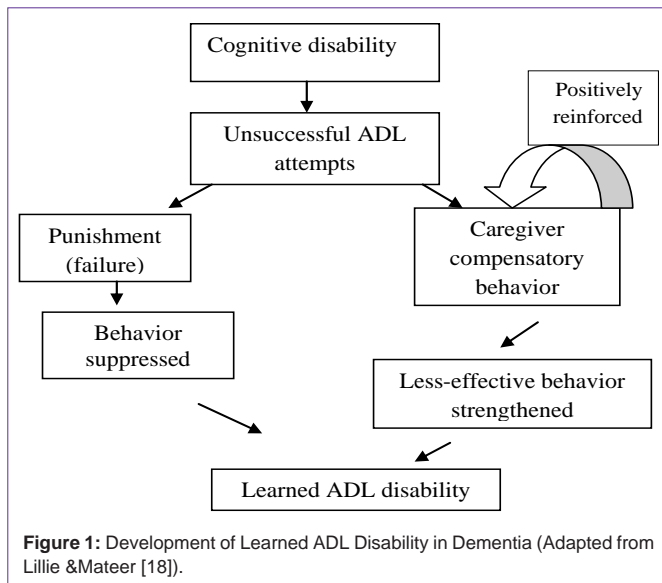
Cognitive disability

Unsuccessful ADL attempts

Positively reinforced

Punishment (failure)

Caregiver compensatory behavior

Behavior suppressed

Less-effective behavior strengthened

Learned ADL disability

**Figure 1:** Development of Learned ADL Disability in Dementia (Adapted from Lillie &Mateer [18]).